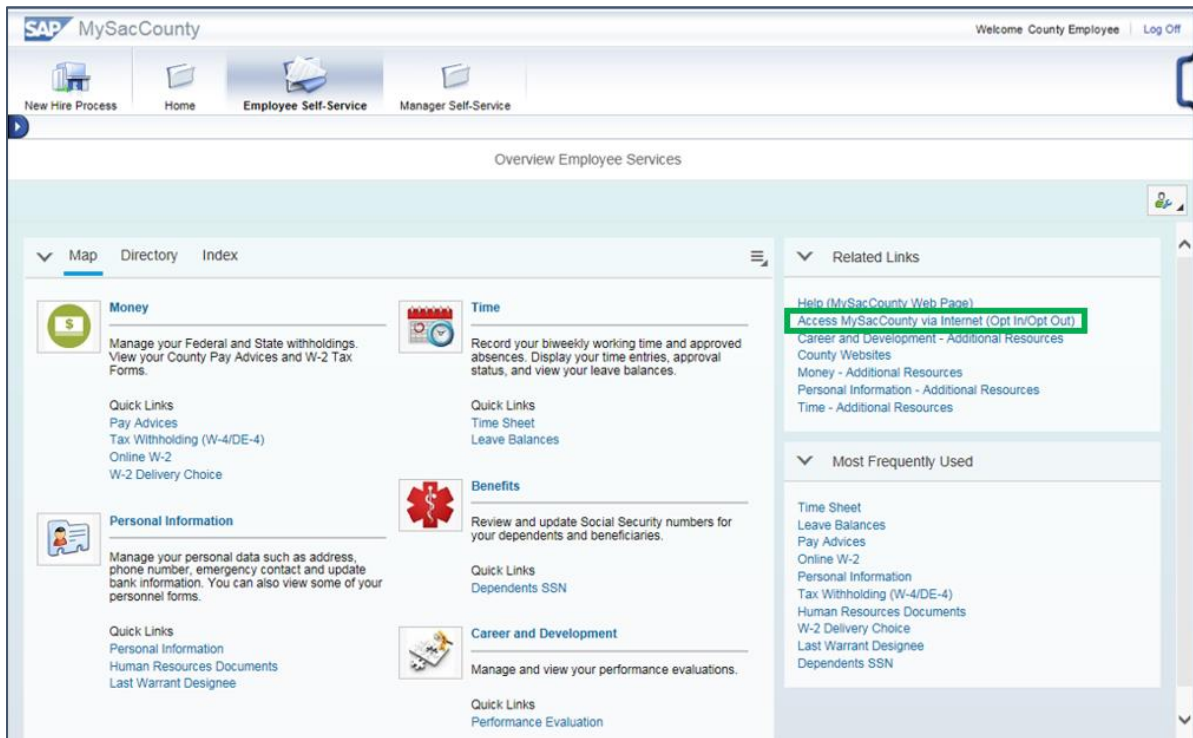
SAP MySacCounty

Welcome County Employee | Log Off

New Hire Process | Home | Employee Self-Service | Manager Self-Service

Overview Employee Services

Map Directory Index

Money

Manage your Federal and State withholdings. View your County Pay Advices and W-2 Tax Forms.

Quick Links
Pay Advices
Tax Withholding (W-4/DE-4)
Online W-2
W-2 Delivery Choice

Personal Information

Manage your personal data such as address, phone number, emergency contact and update bank information. You can also view some of your personnel forms.

Quick Links
Personal Information
Human Resources Documents
Last Warrant Designee

Time

Record your biweekly working time and approved absences. Display your time entries, approval status, and view your leave balances.

Quick Links
Time Sheet
Leave Balances

Benefits

Review and update Social Security numbers for your dependents and beneficiaries.

Quick Links
Dependents SSN

Career and Development

Manage and view your performance evaluations.

Quick Links
Performance Evaluation

Related Links

Help (MySacCounty Web Page)
Access MySacCounty via Internet (Opt In/Opt Out)
Career and Development - Additional Resources
County Websites
Money - Additional Resources
Personal Information - Additional Resources
Time - Additional Resources

Most Frequently Used

Time Sheet
Leave Balances
Pay Advices
Online W-2
Personal Information
Tax Withholding (W-4/DE-4)
Human Resources Documents
W-2 Delivery Choice
Last Warrant Designee
Dependents SSN